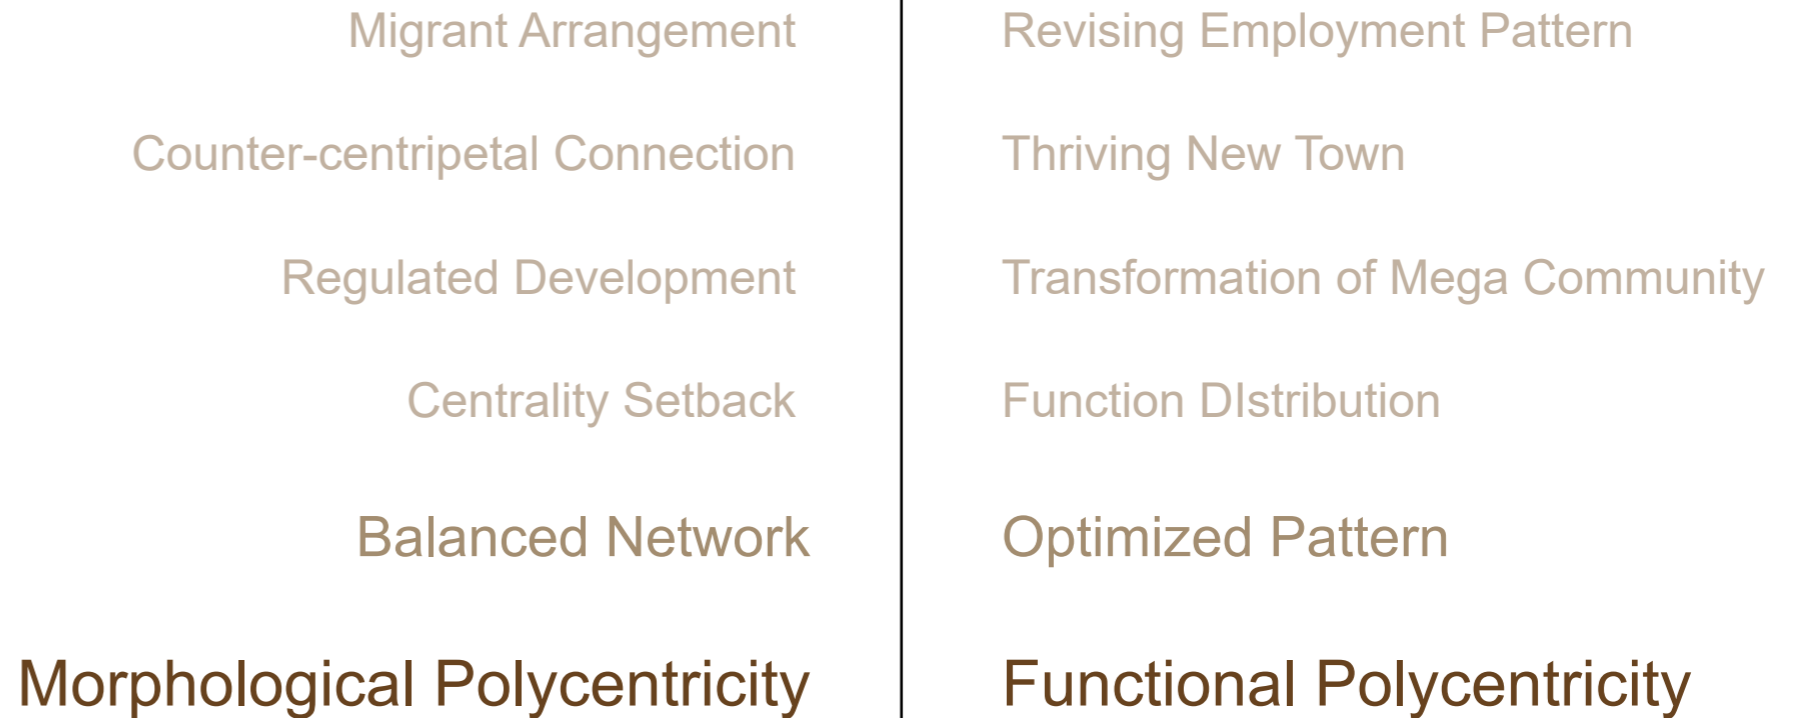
Migrant Arrangement

Counter-centripetal Connection

Regulated Development

Centrality Setback

Balanced Network

Morphological Polycentricity

Revising Employment Pattern

Thriving New Town

Transformation of Mega Community

Function DIstribution

Optimized Pattern

Functional Polycentricity